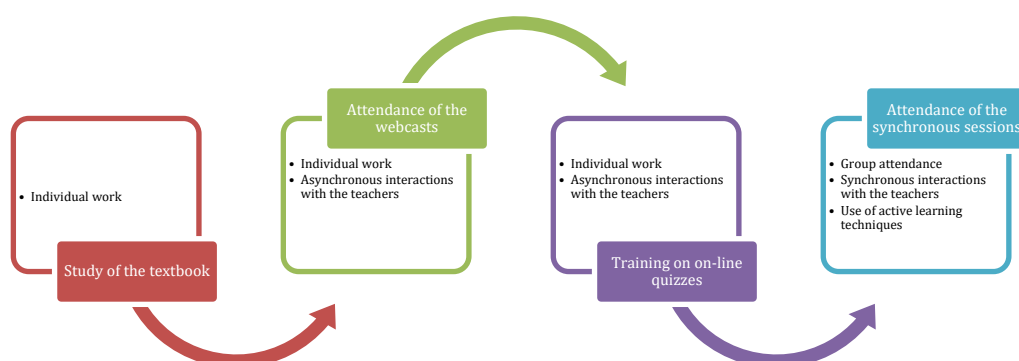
- Individual work

Study of the textbook

Attendance of the webcasts

- Individual work
- Asynchronous interactions with the teachers

- Individual work
- Asynchronous interactions with the teachers

Training on on-line quizzes

Attendance of the synchronous sessions

- Group attendance
- Synchronous interactions with the teachers
- Use of active learning techniques